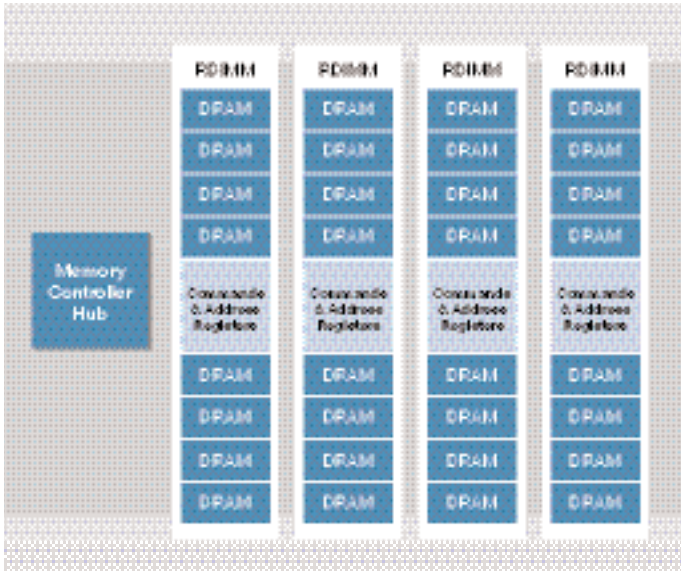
Memory Controller Hub

RDIMM
DRAM
DRAM
DRAM
DRAM
Commands & Address Registers
DRAM
DRAM
DRAM
DRAM

RDIMM
DRAM
DRAM
DRAM
DRAM
Commands & Address Registers
DRAM
DRAM
DRAM
DRAM

RDIMM
DRAM
DRAM
DRAM
DRAM
Commands & Address Registers
DRAM
DRAM
DRAM
DRAM

RDIMM
DRAM
DRAM
DRAM
DRAM
Commands & Address Registers
DRAM
DRAM
DRAM
DRAM